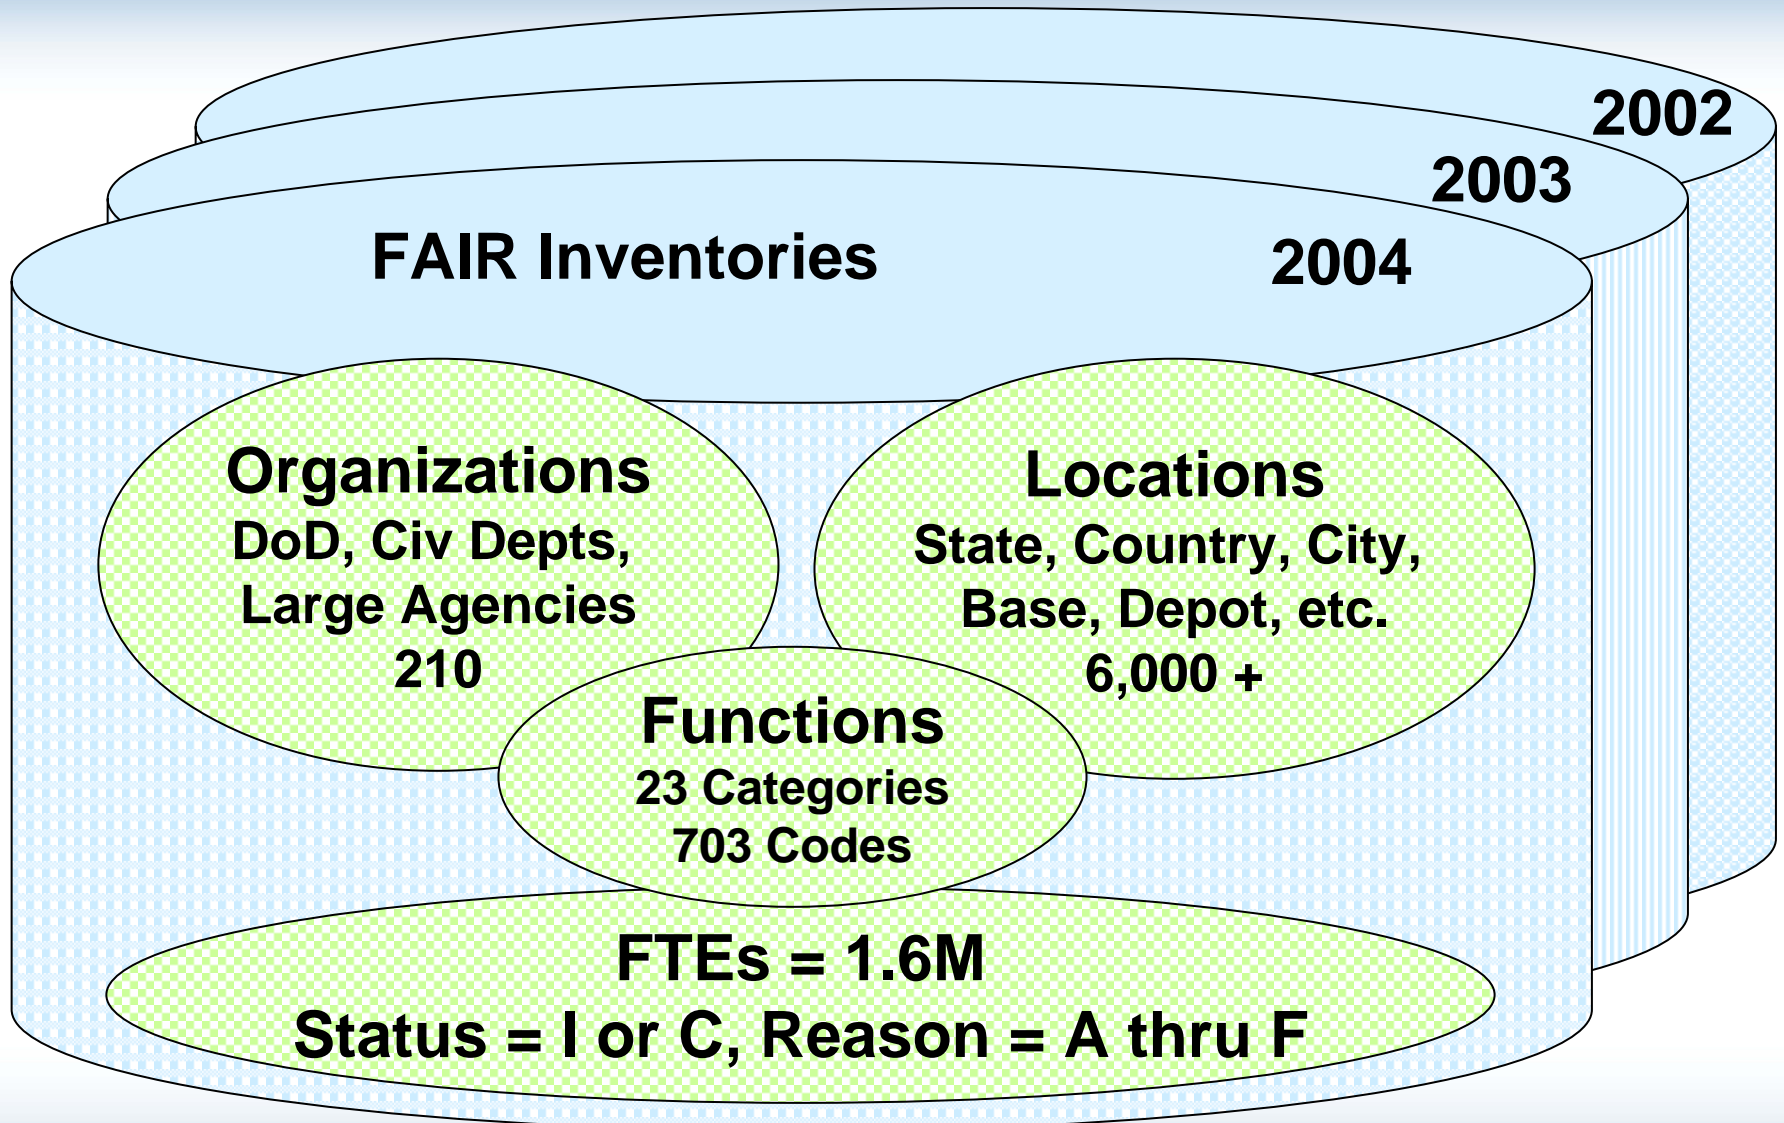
2002

2003

FAIR Inventories

2004

Organizations
DoD, Civ Depts, Large Agencies
210

Locations
State, Country, City, Base, Depot, etc.
6,000 +

Functions
23 Categories
703 Codes

FTEs = 1.6M
Status = I or C, Reason = A thru F